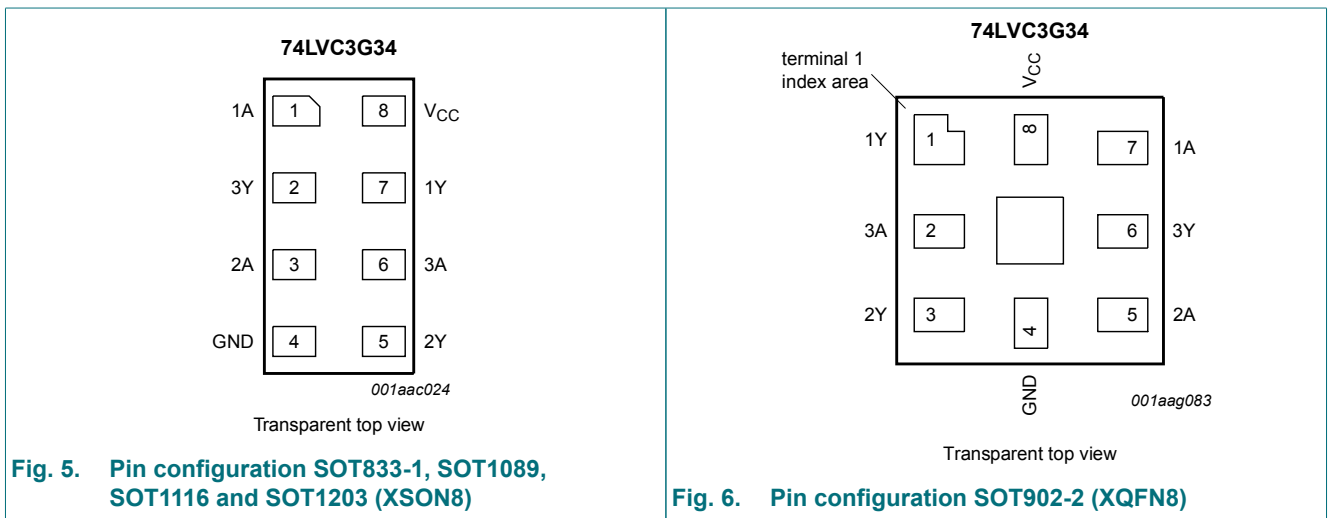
74LVC3G34

1A 1 8 $V_{CC}$

3Y 2 7 1Y

2A 3 6 3A

GND 4 5 2Y

001aac024

Transparent top view

Fig. 5. Pin configuration SOT833-1, SOT1089, SOT1116 and SOT1203 (XSON8)

74LVC3G34

terminal 1 index area

$V_{CC}$

1Y 1 8 7 1A

3A 2 6 3Y

2Y 3 4 5 2A

GND

001aag083

Transparent top view

Fig. 6. Pin configuration SOT902-2 (XQFN8)